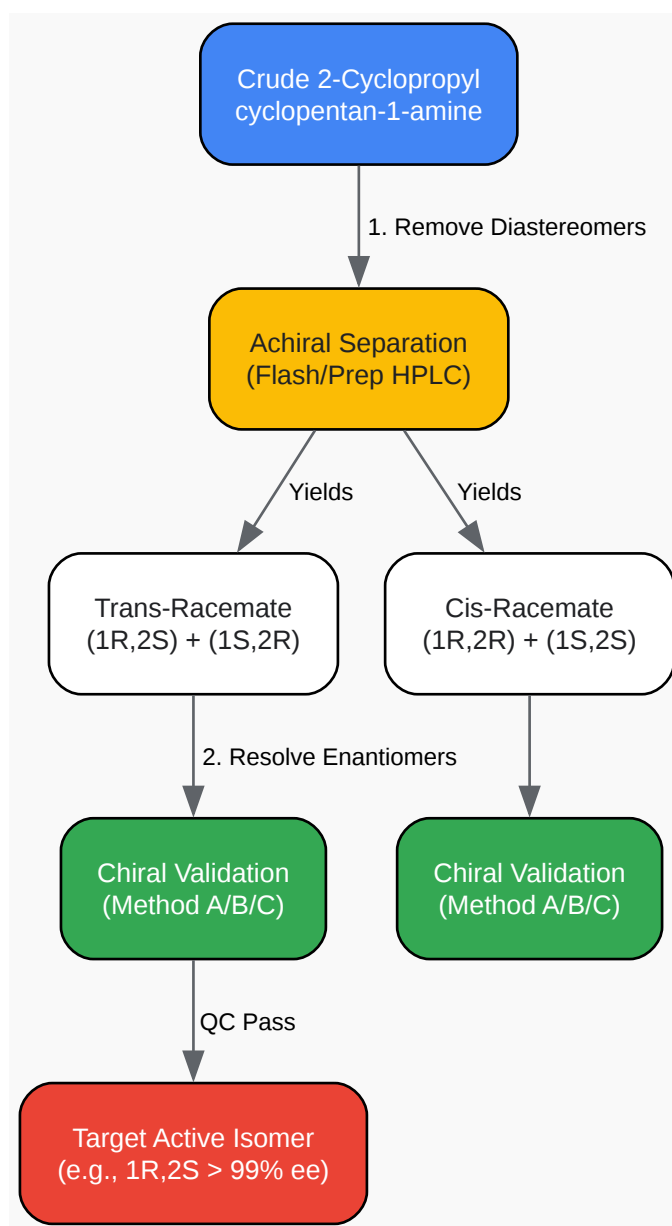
Crude 2-Cyclopropyl cyclopentan-1-amine

1. Remove Diastereomers

Achiral Separation (Flash/Prep HPLC)

Yields

Yields

Trans-Racemate (1R,2S) + (1S,2R)

Cis-Racemate (1R,2R) + (1S,2S)

2. Resolve Enantiomers

Chiral Validation (Method A/B/C)

Chiral Validation (Method A/B/C)

QC Pass

Target Active Isomer (e.g., 1R,2S > 99% ee)